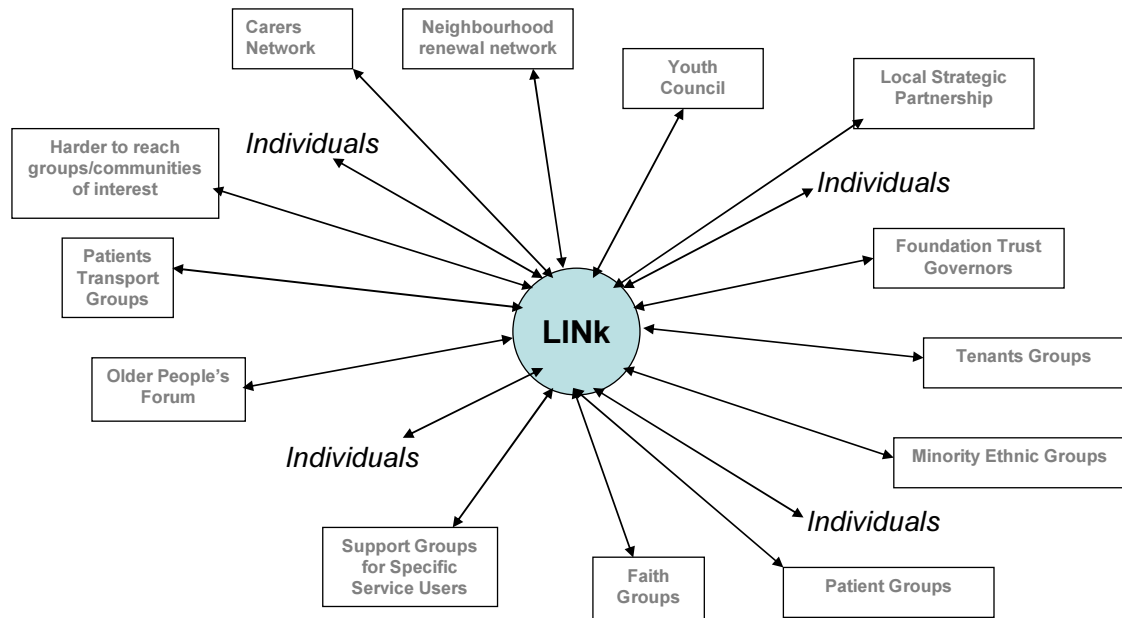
Carers Network

Neighbourhood renewal network

Youth Council

Local Strategic Partnership

Harder to reach groups/communities of interest

Individuals

Individuals

Foundation Trust Governors

Patients Transport Groups

LINk

Tenants Groups

Older People's Forum

Individuals

Minority Ethnic Groups

Individuals

Support Groups for Specific Service Users

Faith Groups

Patient Groups